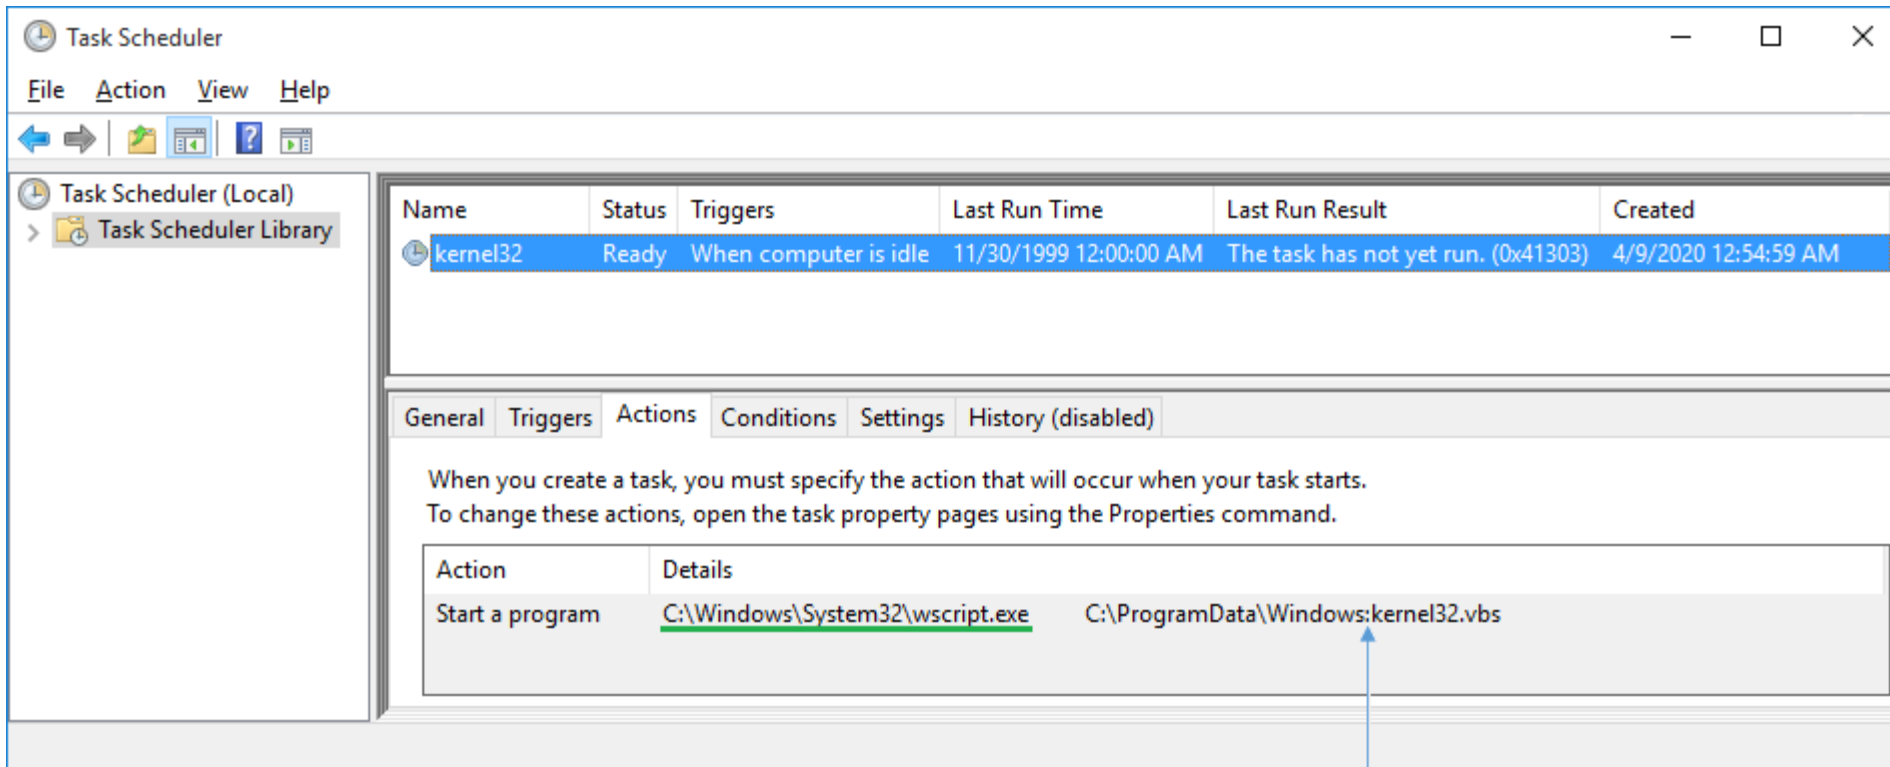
Task Scheduler

File Action View Help

Task Scheduler (Local)
Task Scheduler Library

| Name | Status | Triggers | Last Run Time | Last Run Result | Created |
|---|---|---|---|---|---|
| kernel32 | Ready | When computer is idle | 11/30/1999 12:00:00 AM | The task has not yet run. (0x41303) | 4/9/2020 12:54:59 AM |

General Triggers Actions Conditions Settings History (disabled)

When you create a task, you must specify the action that will occur when your task starts.
To change these actions, open the task property pages using the Properties command.

| Action | Details |
|---|---|
| Start a program | C:\Windows\System32\wscript.exe C:\ProgramData\Windows:kernel32.vbs |